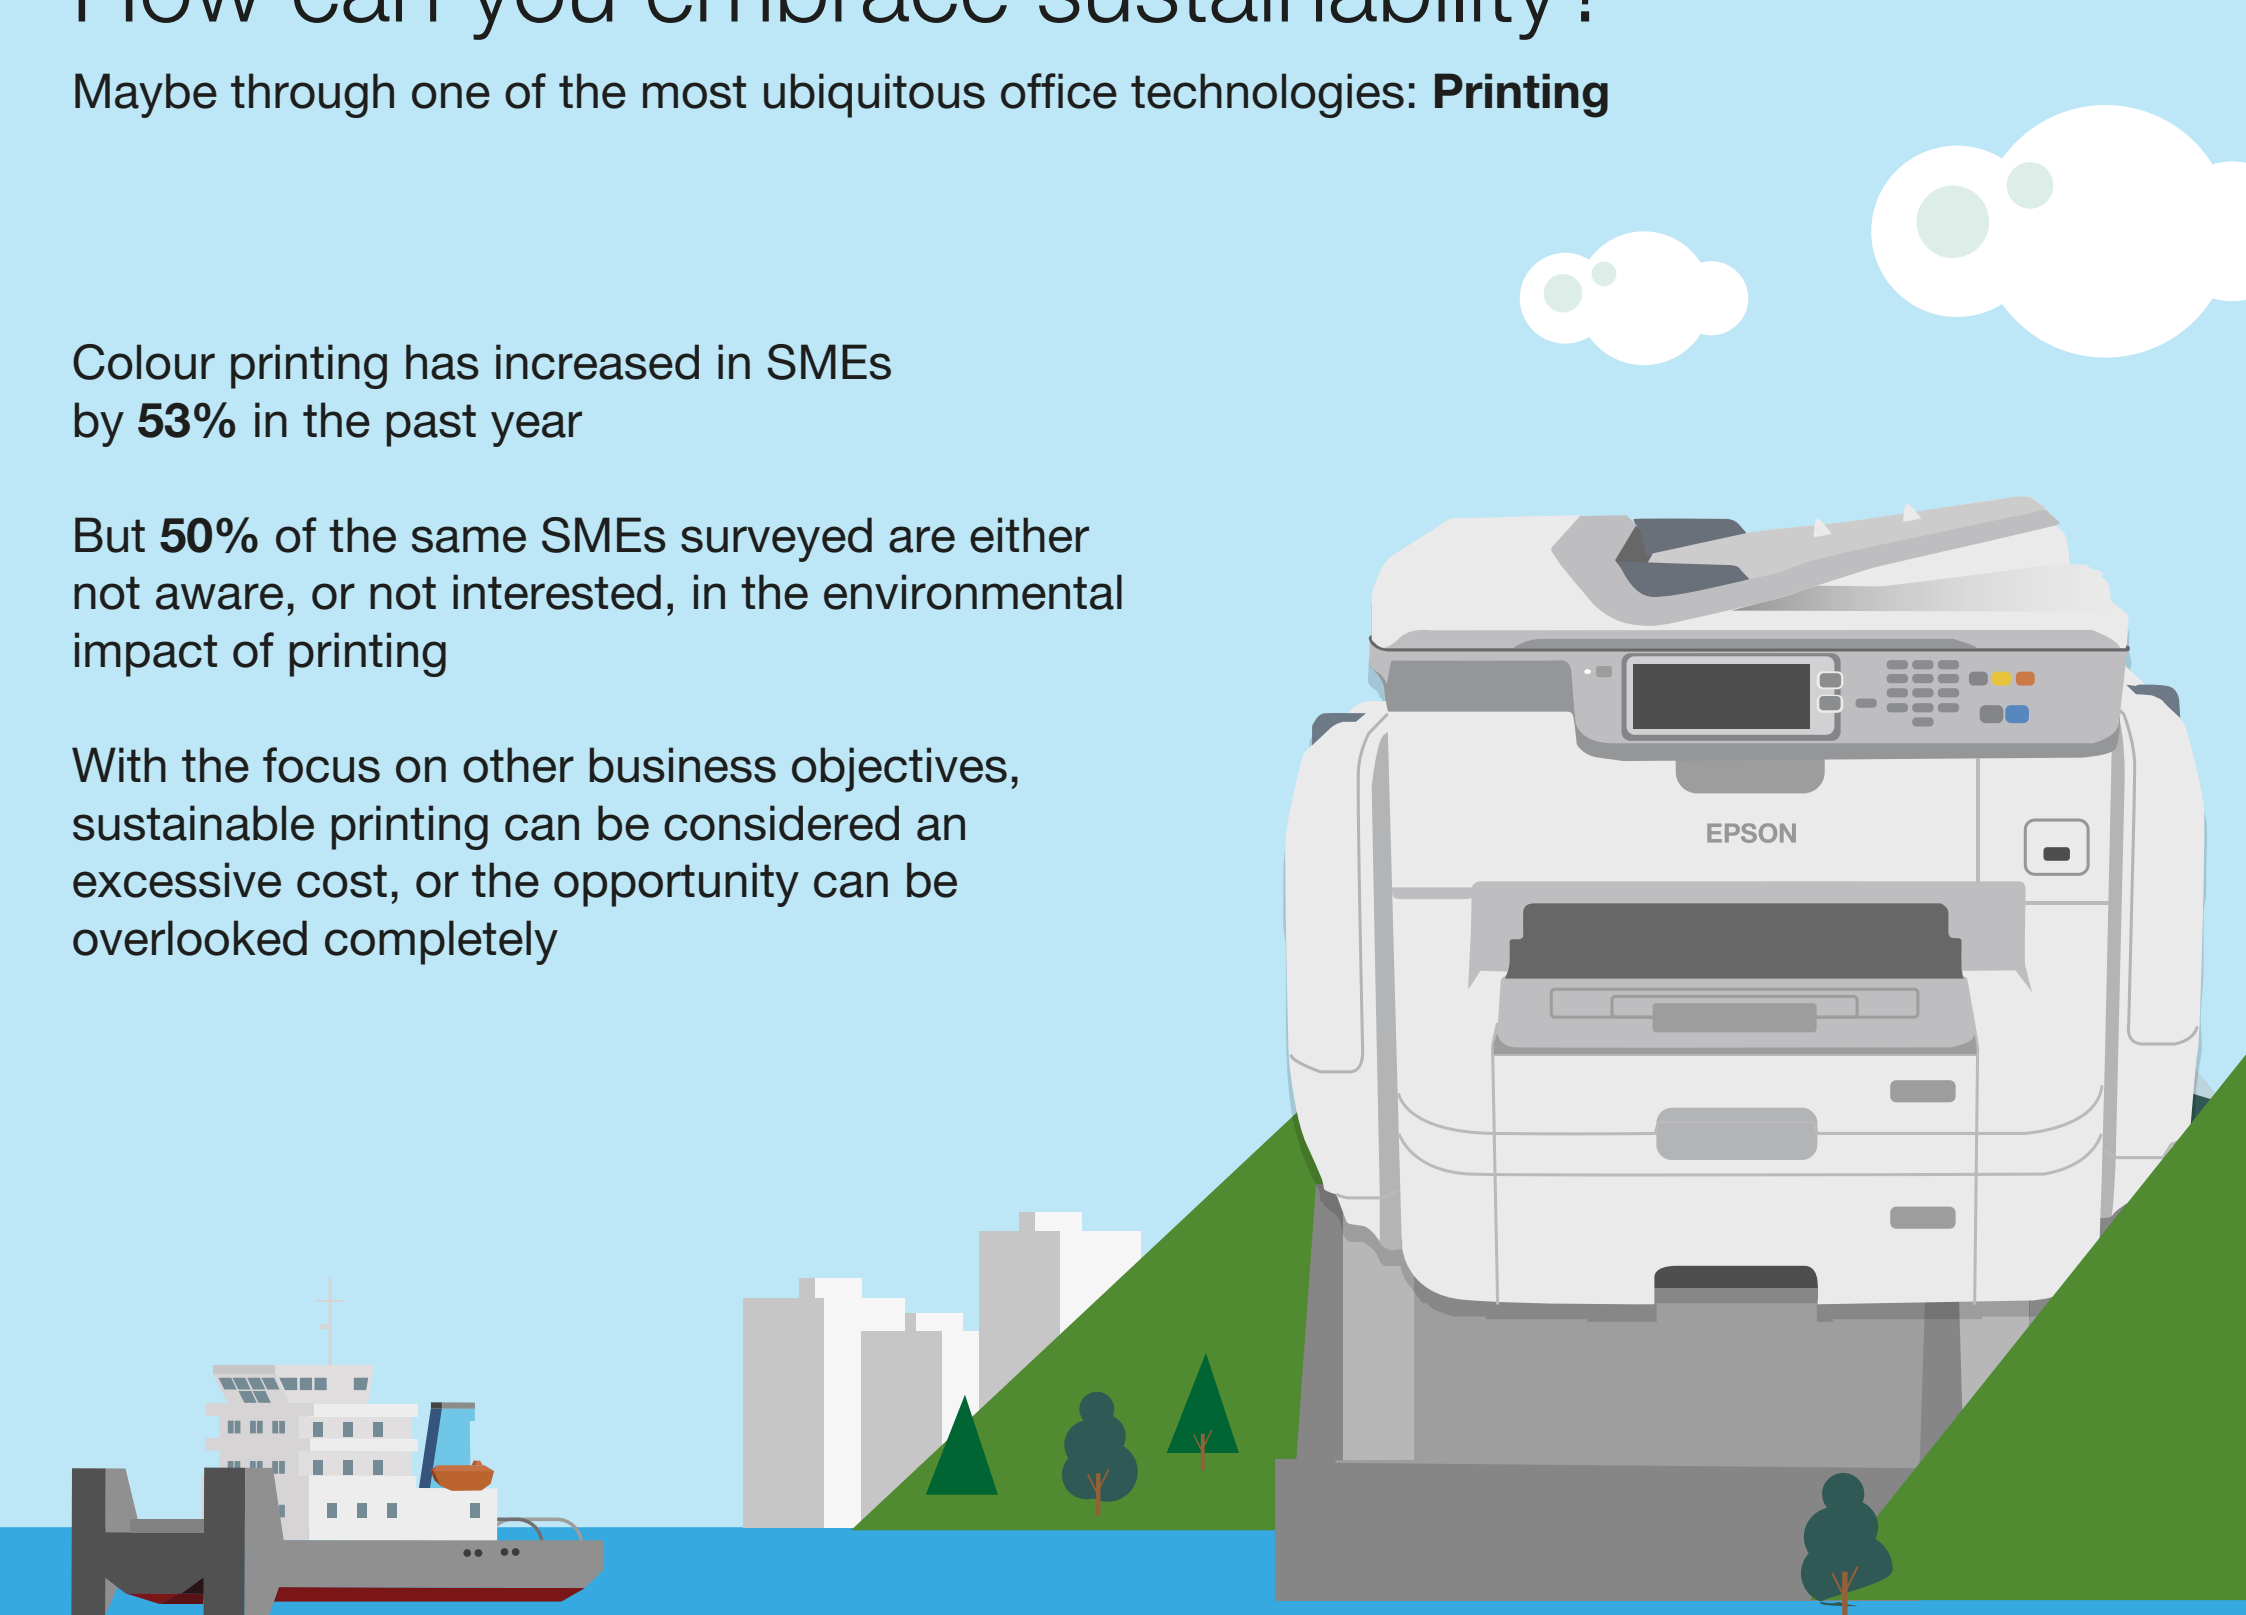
How can you embrace sustainability?

Maybe through one of the most ubiquitous office technologies: **Printing**

Colour printing has increased in SMEs by **53%** in the past year

But **50%** of the same SMEs surveyed are either not aware, or not interested, in the environmental impact of printing

With the focus on other business objectives, sustainable printing can be considered an excessive cost, or the opportunity can be overlooked completely

EPSON